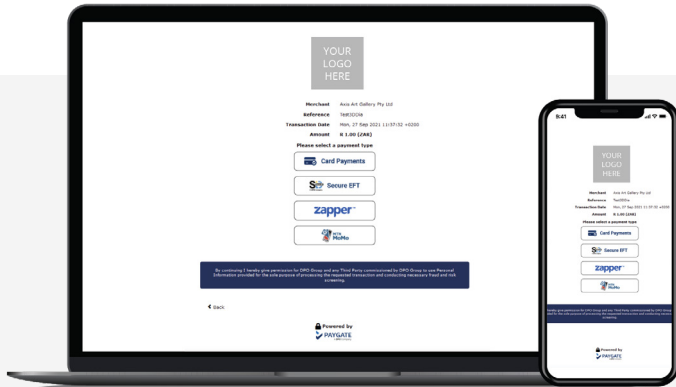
YOUR LOGO HERE

Merchant Axis Art Gallery Pty Ltd
Reference Test0006
Transaction Date Mon, 27 Sep 2021 11:57:32 +0200
Amount R 1.00 (ZAR)

Please select a payment type

Card Payments

Secure EFT

zapper

MoMo

By continuing I hereby give permission for DPO Group and any Third Party commissioned by DPO Group to use Personal Information provided for the sole purpose of processing the requested transaction and conducting necessary fraud and risk screening.

< Back

Powered by
PAYGATE

9:41

YOUR LOGO HERE

Merchant Axis Art Gallery Pty Ltd
Reference Test0006
Transaction Date Mon, 27 Sep 2021 11:57:32 +0200
Amount R 1.00 (ZAR)

Please select a payment type

Card Payments

Secure EFT

zapper

MoMo

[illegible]

Powered by
PAYGATE